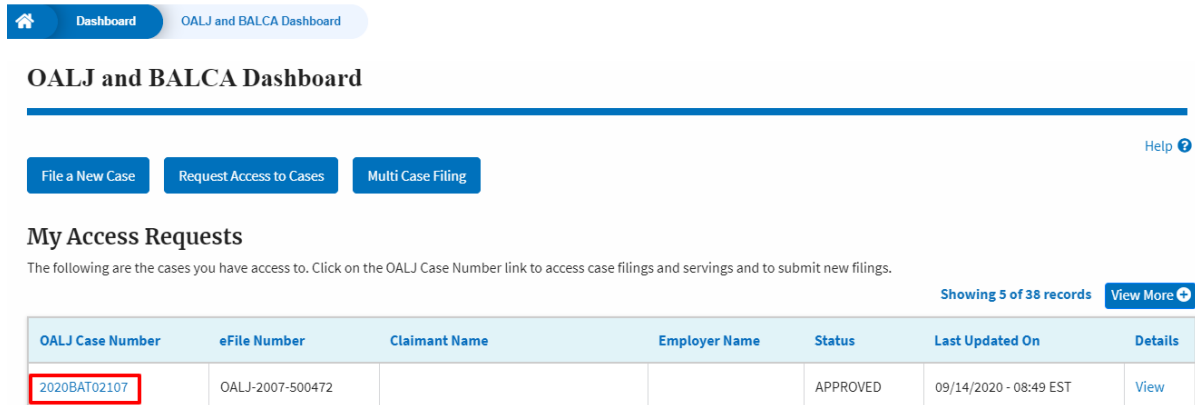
Dashboard OALJ and BALCA Dashboard

OALJ and BALCA Dashboard

Help

File a New Case Request Access to Cases Multi Case Filing

My Access Requests

The following are the cases you have access to. Click on the OALJ Case Number link to access case filings and servings and to submit new filings.

Showing 5 of 38 records View More

| OALJ Case Number | eFile Number | Claimant Name | Employer Name | Status | Last Updated On | Details |
|---|---|---|---|---|---|---|
| 2020BAT02107 | OALJ-2007-500472 | | | APPROVED | 09/14/2020 - 08:49 EST | View |